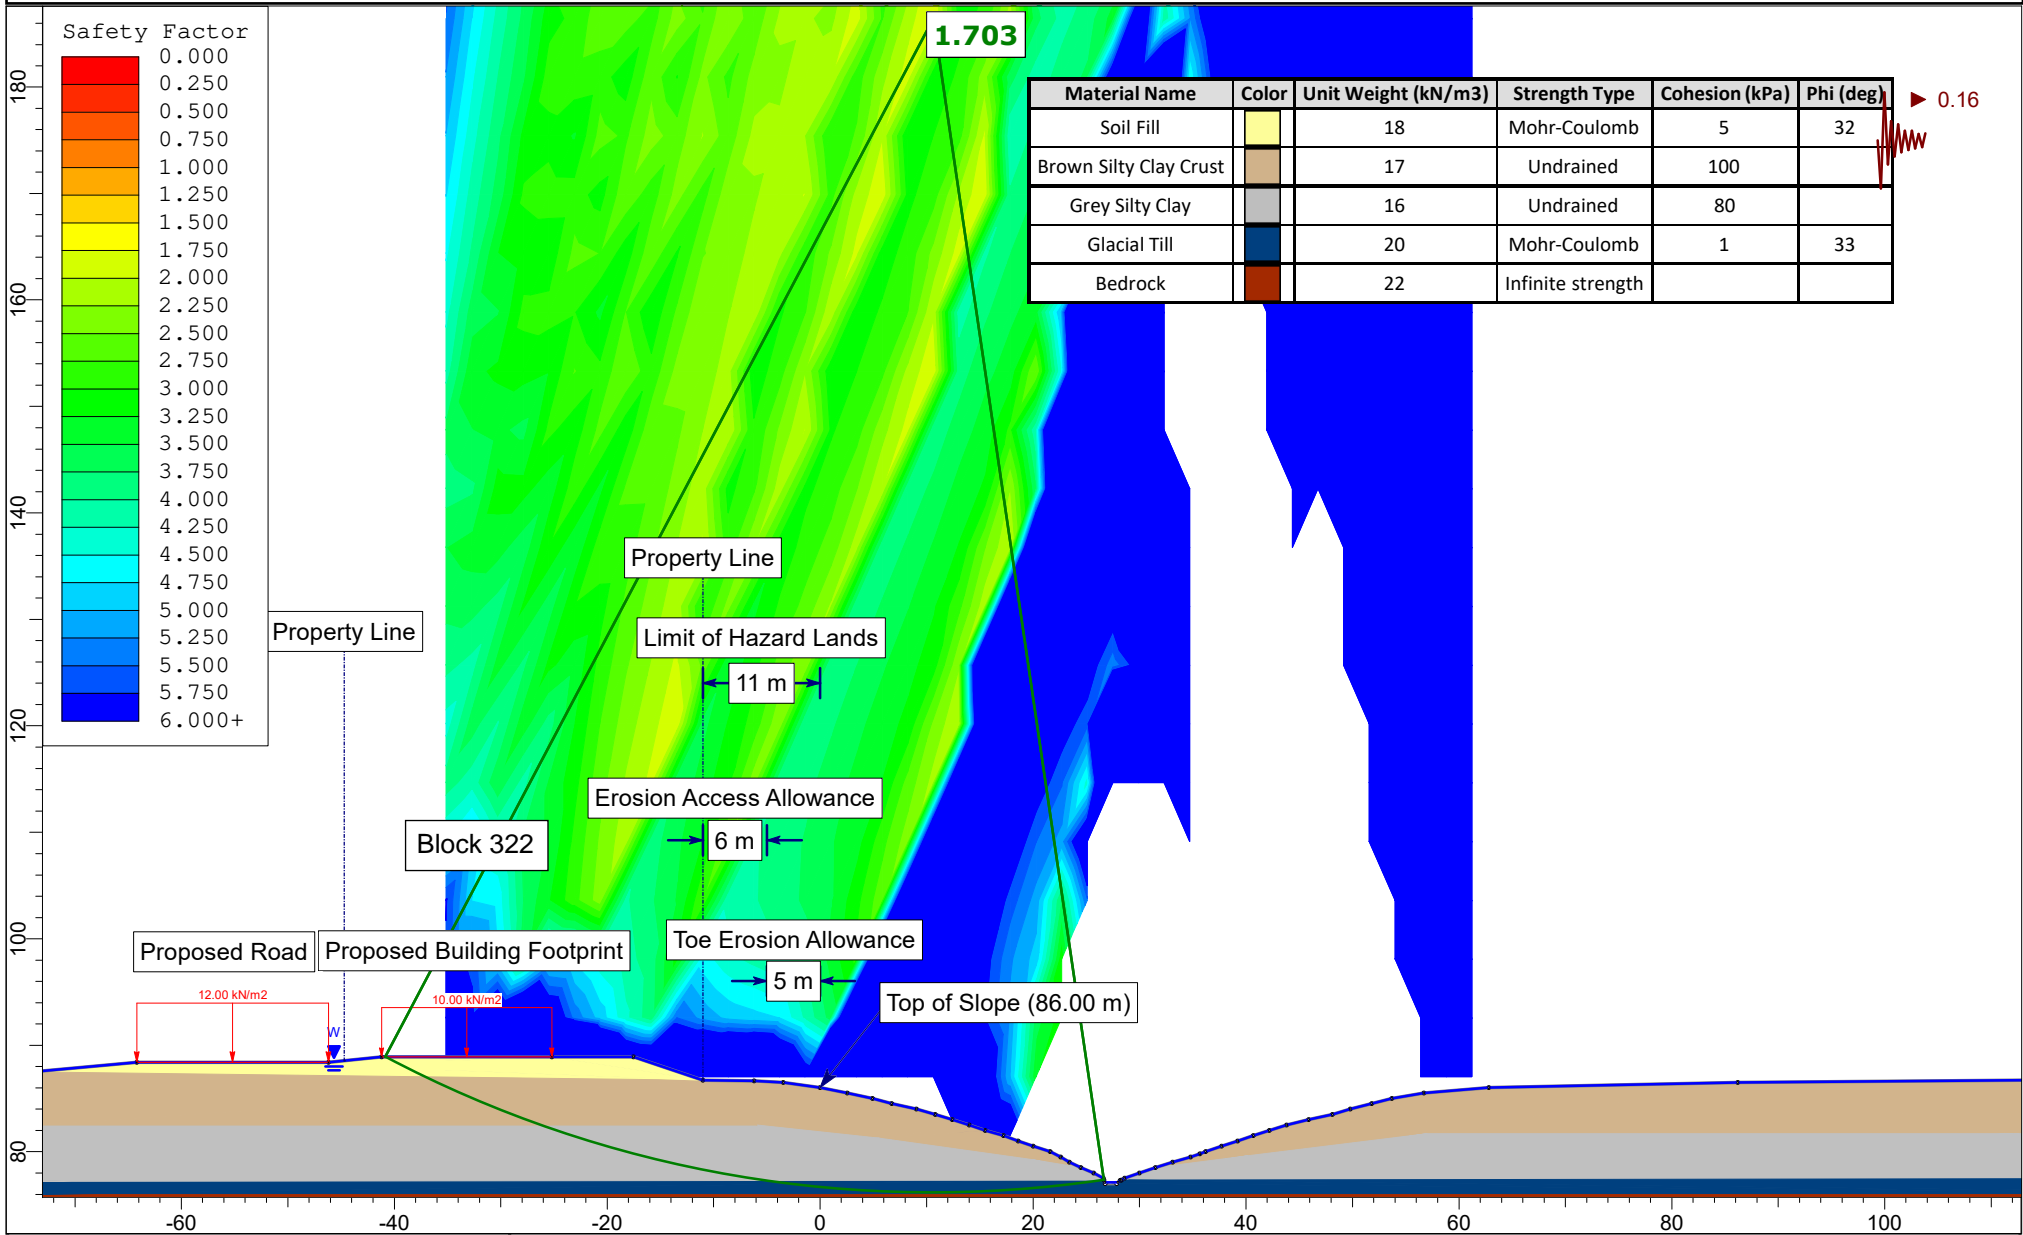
Safety Factor
0.000
0.250
0.500
0.750
1.000
1.250
1.500
1.750
2.000
2.250
2.500
2.750
3.000
3.250
3.500
3.750
4.000
4.250
4.500
4.750
5.000
5.250
5.500
5.750
6.000+

1.703

| Material Name | Color | Unit Weight (kN/m3) | Strength Type | Cohesion (kPa) | Phi (deg) |
|---|---|---|---|---|---|
| Soil Fill | | 18 | Mohr-Coulomb | 5 | 32 |
| Brown Silty Clay Crust | | 17 | Undrained | 100 | |
| Grey Silty Clay | | 16 | Undrained | 80 | |
| Glacial Till | | 20 | Mohr-Coulomb | 1 | 33 |
| Bedrock | | 22 | Infinite strength | | |

0.16

Property Line
Property Line
Limit of Hazard Lands
11 m
Erosion Access Allowance
6 m
Block 322
Toe Erosion Allowance
5 m
Top of Slope (86.00 m)
Proposed Road
Proposed Building Footprint
12.00 kN/m2
10.00 kN/m2
W

180
160
140
120
100
80

-60
-40
-20
0
20
40
60
80
100